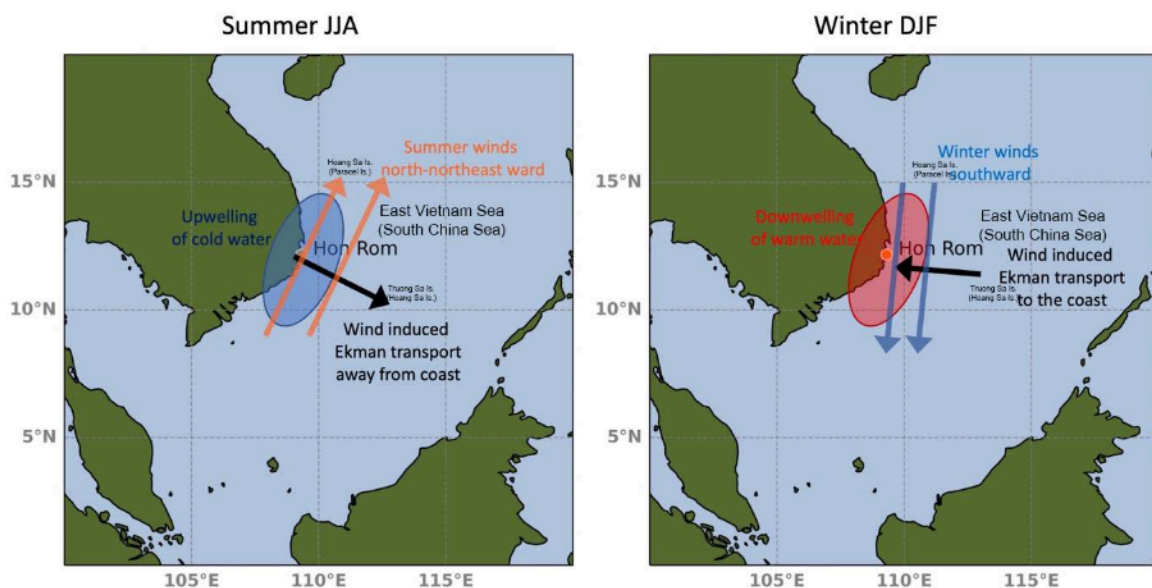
Summer JJA

15°N
10°N
5°N
105°E
110°E
115°E

Summer winds north-northeast ward

Hoang Sa Is. (Paracel Is.)

Upwelling of cold water

East Vietnam Sea (South China Sea)

Hon Rom

Truong Sa Is. (Hoang Sa Is.)

Wind induced Ekman transport away from coast

Winter DJF

15°N
10°N
5°N
105°E
110°E
115°E

Winter winds southward

Hoang Sa Is. (Paracel Is.)

Downwelling of warm water

East Vietnam Sea (South China Sea)

Hon Rom

Wind induced Ekman transport to the coast

Truong Sa Is. (Hoang Sa Is.)